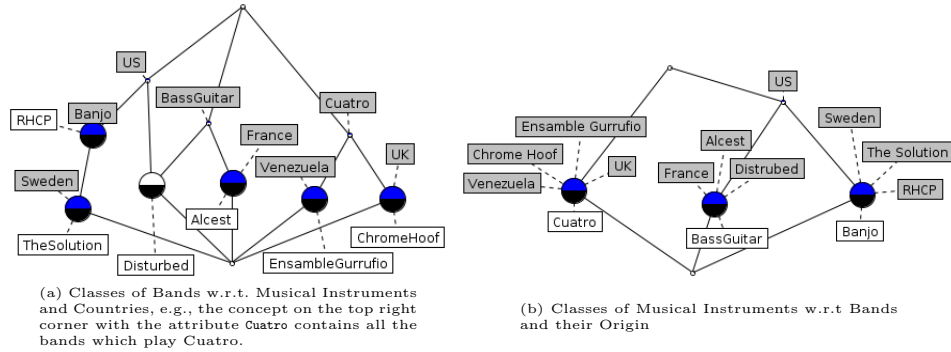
US

BassGuitar

Cuatro

RHCP

Banjo

France

Venezuela

UK

Sweden

Alcest

TheSolution

ChromeHoof

Disturbed

EnsambleGurrufio

(a) Classes of Bands w.r.t. Musical Instruments and Countries, e.g., the concept on the top right corner with the attribute Cuatro contains all the bands which play Cuatro.

US

Ensamble Gurrufio

Sweden

Alcest

Chrome Hoof

UK

The Solution

France

Distrubed

Venezuela

RHCP

Cuatro

Banjo

BassGuitar

(b) Classes of Musical Instruments w.r.t Bands and their Origin